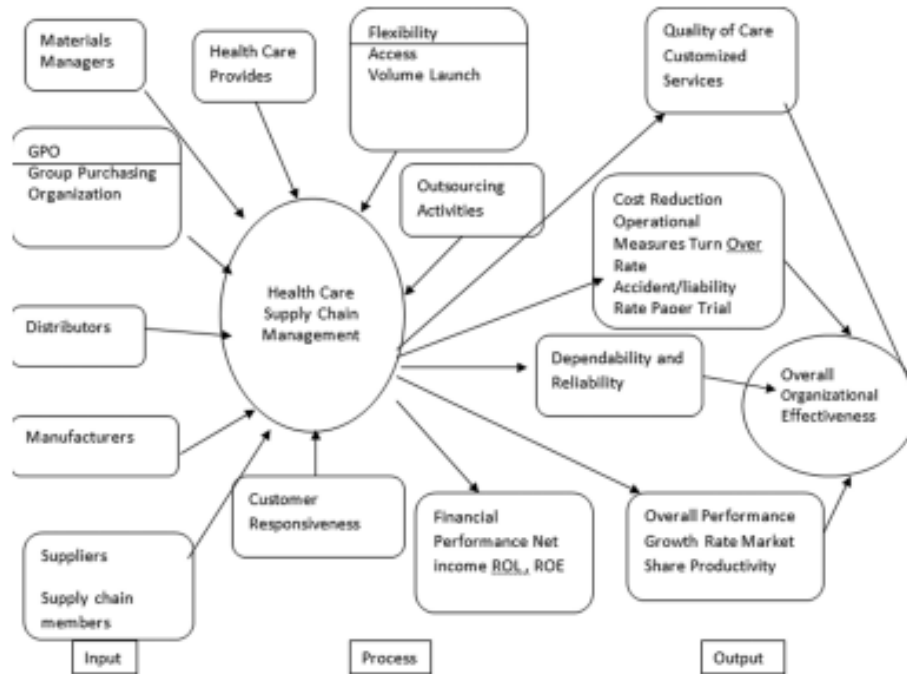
Materials Managers

Health Care Provides

Flexibility
Access
Volume Launch

Quality of Care
Customized Services

GPO
Group Purchasing Organization

Outsourcing Activities

Cost Reduction Operational Measures Turn Over Rate Accident/liability Rate Paoer Trial

Health Care Supply Chain Management

Distributors

Dependability and Reliability

Overall Organizational Effectiveness

Manufacturers

Customer Responsiveness

Financial Performance Net income ROL, ROE

Overall Performance Growth Rate Market Share Productivity

Suppliers

Supply chain members

Input

Process

Output